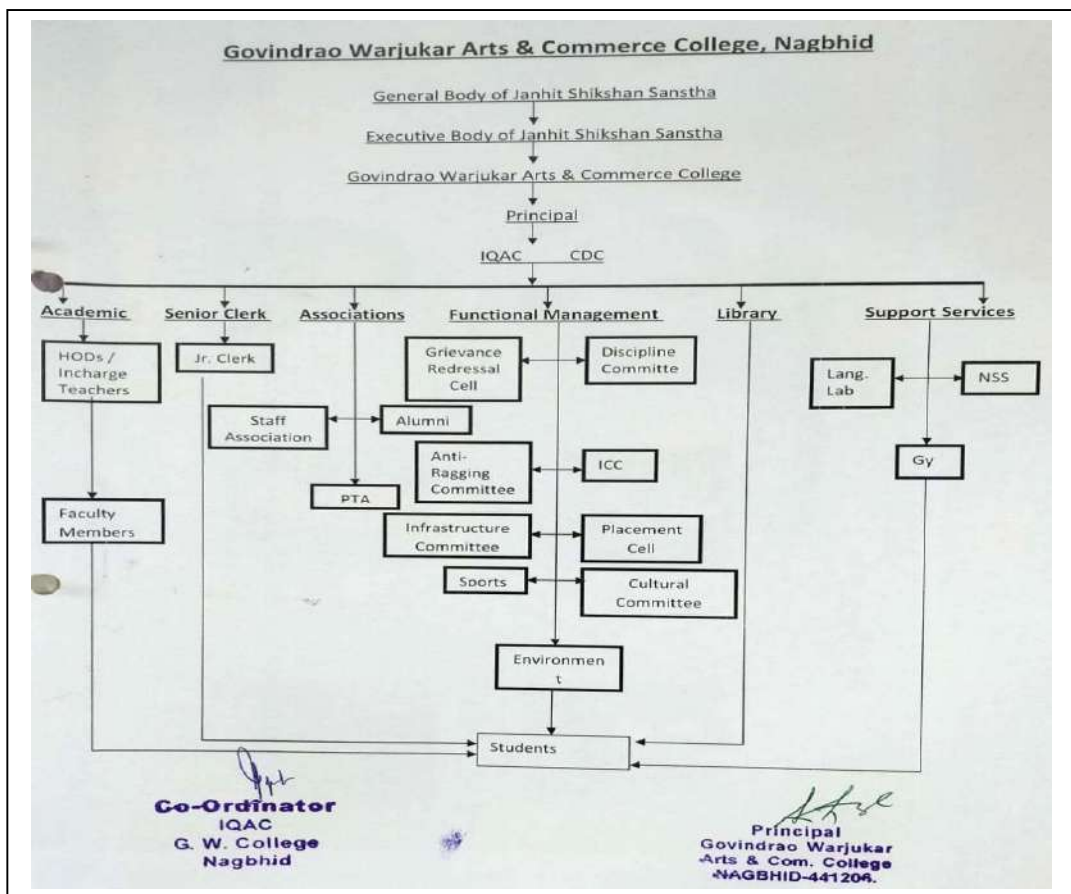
Govindrao Warjukar Arts & Commerce College, Nagbhid

General Body of Janhit Shikshan Sanstha

Executive Body of Janhit Shikshan Sanstha

Govindrao Warjukar Arts & Commerce College

Principal

IQAC CDC

Academic

HODs / Incharge Teachers

Faculty Members

Senior Clerk

Jr. Clerk

Associations

Staff Association

Alumni

PTA

Functional Management

Grievance Redressal Cell

Discipline Committe

Anti-Ragging Committee

ICC

Infrastructure Committee

Placement Cell

Sports

Cultural Committee

Environmen t

Library

Support Services

Lang. Lab

NSS

Gy

Students

Co-Ordinator
IQAC
G. W. College
Nagbhid

Principal
Govindrao Warjukar
Arts & Com. College
NAGBHID-441206.